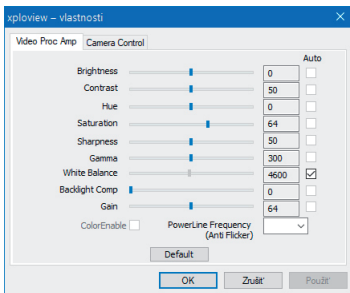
xploview – vlastnosti

Video Proc Amp | Camera Control

Auto

| | | |
|---|---|---|
| Brightness | 0 | |
| Contrast | 50 | |
| Hue | 0 | |
| Saturation | 64 | |
| Sharpness | 50 | |
| Gamma | 300 | |
| White Balance | 4600 | ☑ |
| Backlight Comp | 0 | |
| Gain | 64 | |

ColorEnable PowerLine Frequency (Anti Flicker)

Default

OK Zrušit Použít